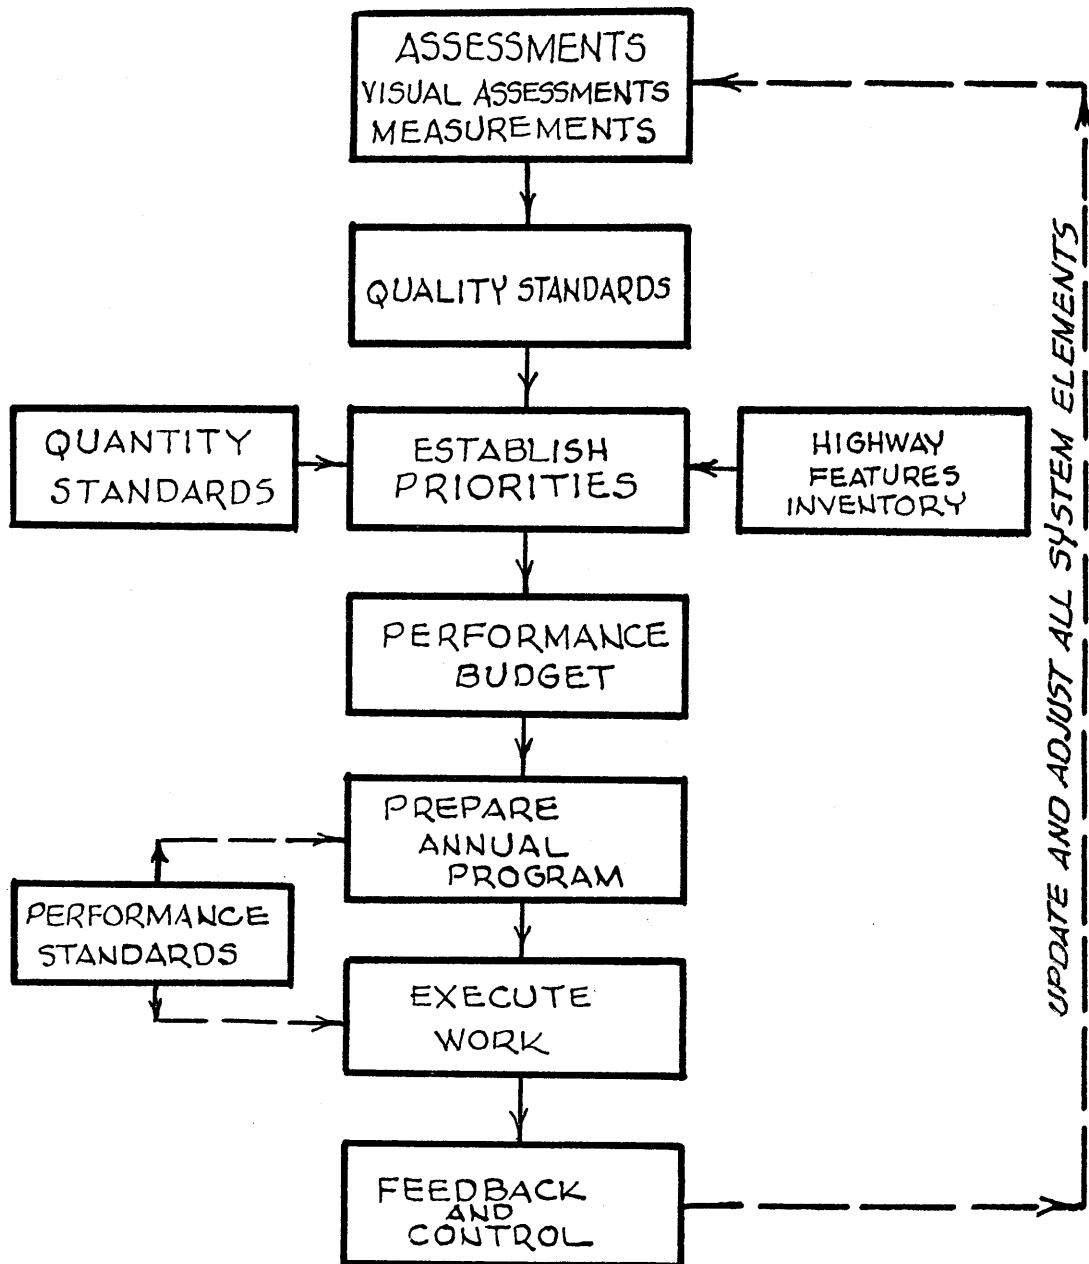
ASSESSMENTS
VISUAL ASSESSMENTS
MEASUREMENTS

QUALITY STANDARDS

QUANTITY STANDARDS

ESTABLISH PRIORITIES

HIGHWAY FEATURES INVENTORY

PERFORMANCE BUDGET

PREPARE ANNUAL PROGRAM

PERFORMANCE STANDARDS

EXECUTE WORK

FEEDBACK AND CONTROL

UPDATE AND ADJUST ALL SYSTEM ELEMENTS